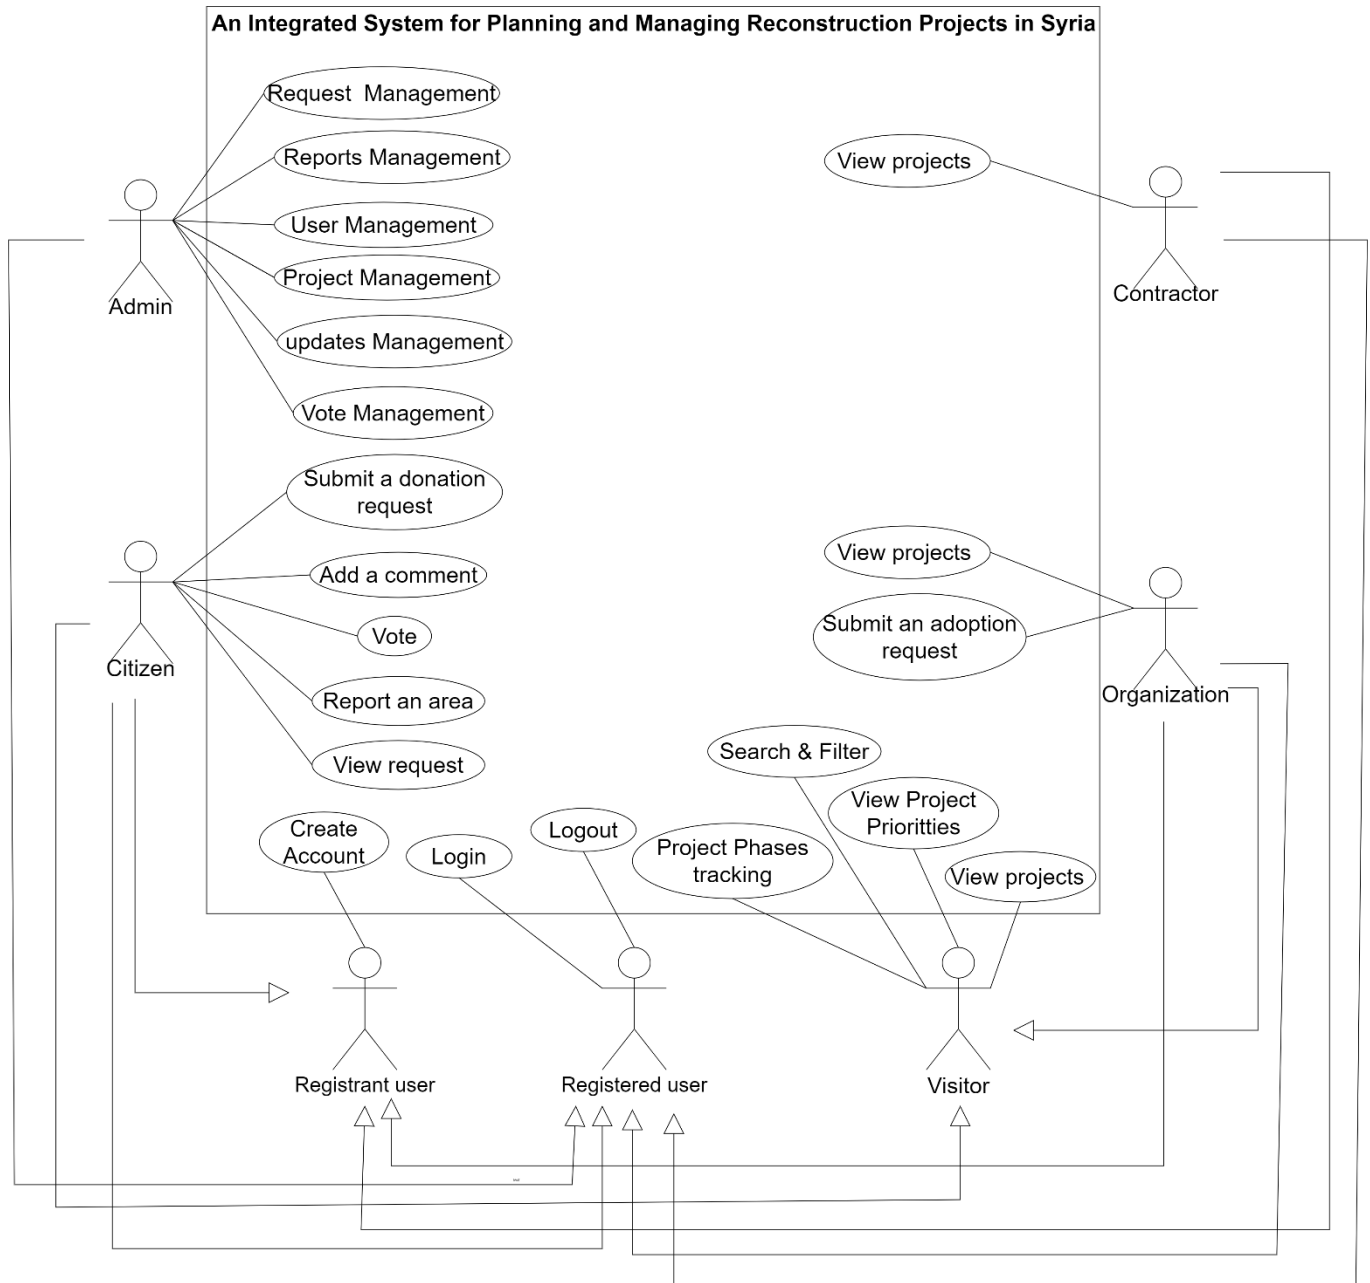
An Integrated System for Planning and Managing Reconstruction Projects in Syria

Request Management

Reports Management

User Management

Project Management

updates Management

Vote Management

Admin

View projects

Contractor

Submit a donation request

Add a comment

Vote

Report an area

View request

Citizen

View projects

Submit an adoption request

Organization

Search & Filter

View Project Prioritties

View projects

Project Phases tracking

Create Account

Login

Logout

Registrant user

Registered user

Visitor